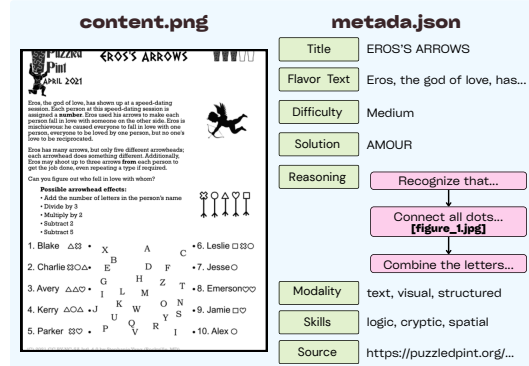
content.png

metadata.json

Puzzled Pint
APRIL 2021

EROS'S ARROWS

Eros, the god of love, has shown up at a speed-dating session. Each person at this speed-dating session is assigned a number. Eros used his arrows to make each person fall in love with someone on the other side. Eros is mischievous: he caused everyone to fall in love with one person, everyone to be loved by one person, but no one's love to be reciprocated.

Eros has many arrows, but only five different arrowheads; each arrowhead does something different. Additionally, Eros may shoot up to three arrows from each person to get the job done, even repeating a type if required.

Can you figure out who fell in love with whom?

Possible arrowhead effects:
• Add the number of letters in the person's name
• Divide by 3
• Multiply by 2
• Subtract 2
• Subtract 5

1. Blake
2. Charlie
3. Avery
4. Kerry
5. Parker

X A C B E D F G H I L M Z T K W O N S J U Q P R V Y I

6. Leslie
7. Jesse
8. Emerson
9. Jamie
10. Alex

Title | EROS'S ARROWS
Flavor Text | Eros, the god of love, has...
Difficulty | Medium
Solution | AMOUR
Reasoning | Recognize that... → Connect all dots... [figure_1.jpg] → Combine the letters...
Modality | text, visual, structured
Skills | logic, cryptic, spatial
Source | https://puzzledpint.org/...